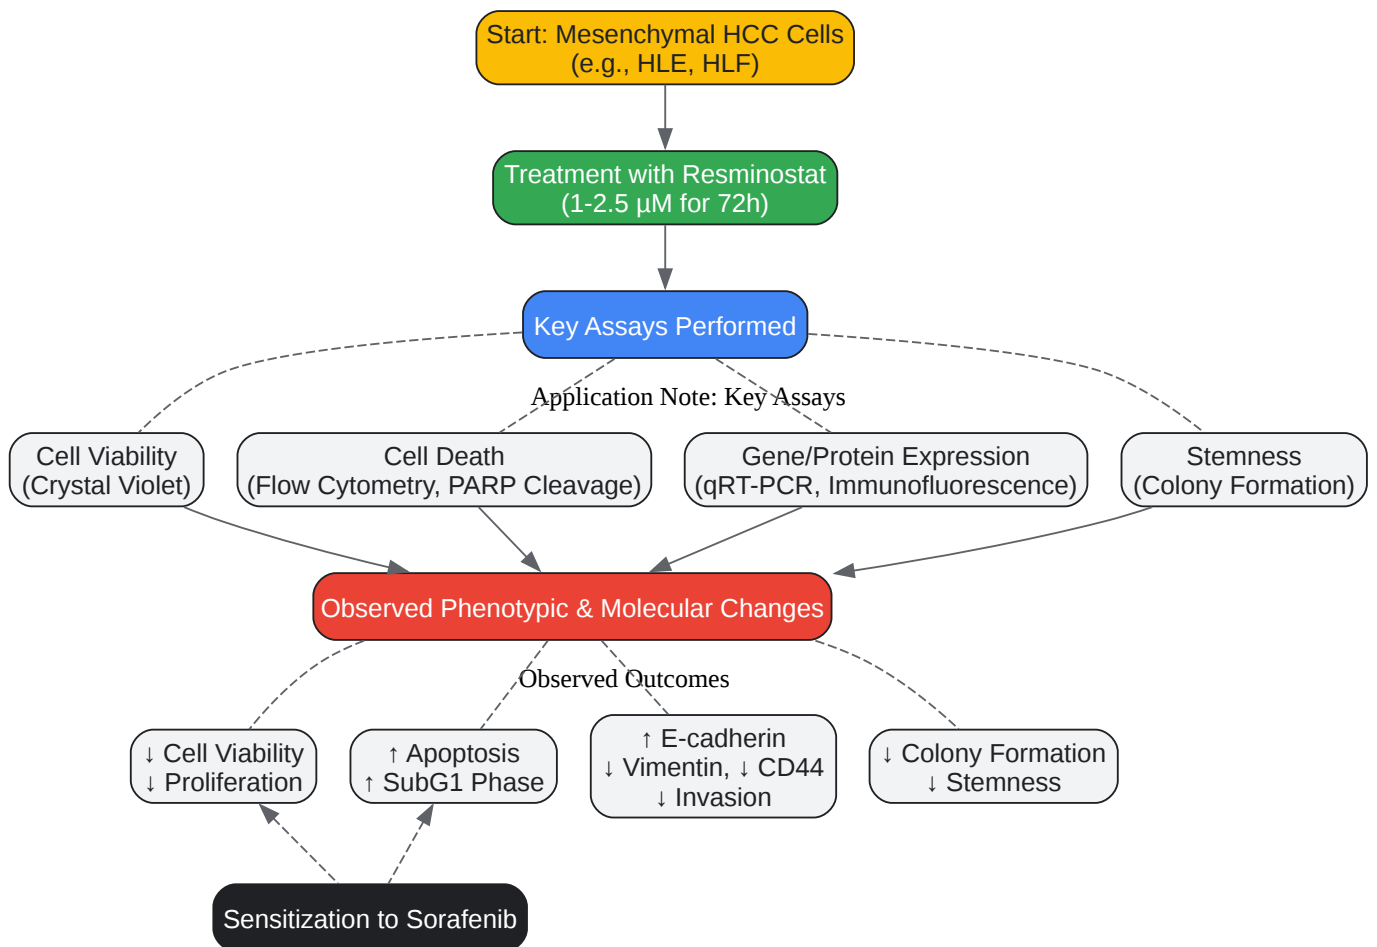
Start: Mesenchymal HCC Cells
(e.g., HLE, HLF)

Treatment with Resminostat
(1-2.5 µM for 72h)

Key Assays Performed

Application Note: Key Assays

Cell Viability
(Crystal Violet)

Cell Death
(Flow Cytometry, PARP Cleavage)

Gene/Protein Expression
(qRT-PCR, Immunofluorescence)

Stemness
(Colony Formation)

Observed Phenotypic & Molecular Changes

Observed Outcomes

↓ Cell Viability
↓ Proliferation

↑ Apoptosis
↑ SubG1 Phase

↑ E-cadherin
↓ Vimentin, ↓ CD44
↓ Invasion

↓ Colony Formation
↓ Stemness

Sensitization to Sorafenib